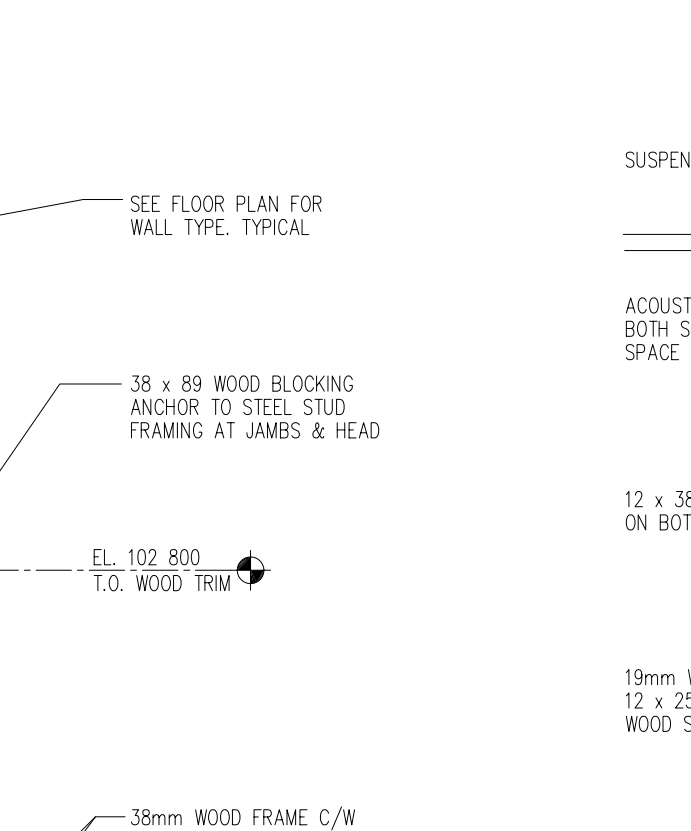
SUSPEN

SEE FLOOR PLAN FOR WALL TYPE. TYPICAL

ACOUST
BOTH S
SPACE

38 x 89 WOOD BLOCKING ANCHOR TO STEEL STUD FRAMING AT JAMBS & HEAD

12 x 3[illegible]
ON BOT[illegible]

EL. 102 800
T.O. WOOD TRIM

19mm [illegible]
12 x 2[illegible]
WOOD S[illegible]

38mm WOOD FRAME C/W